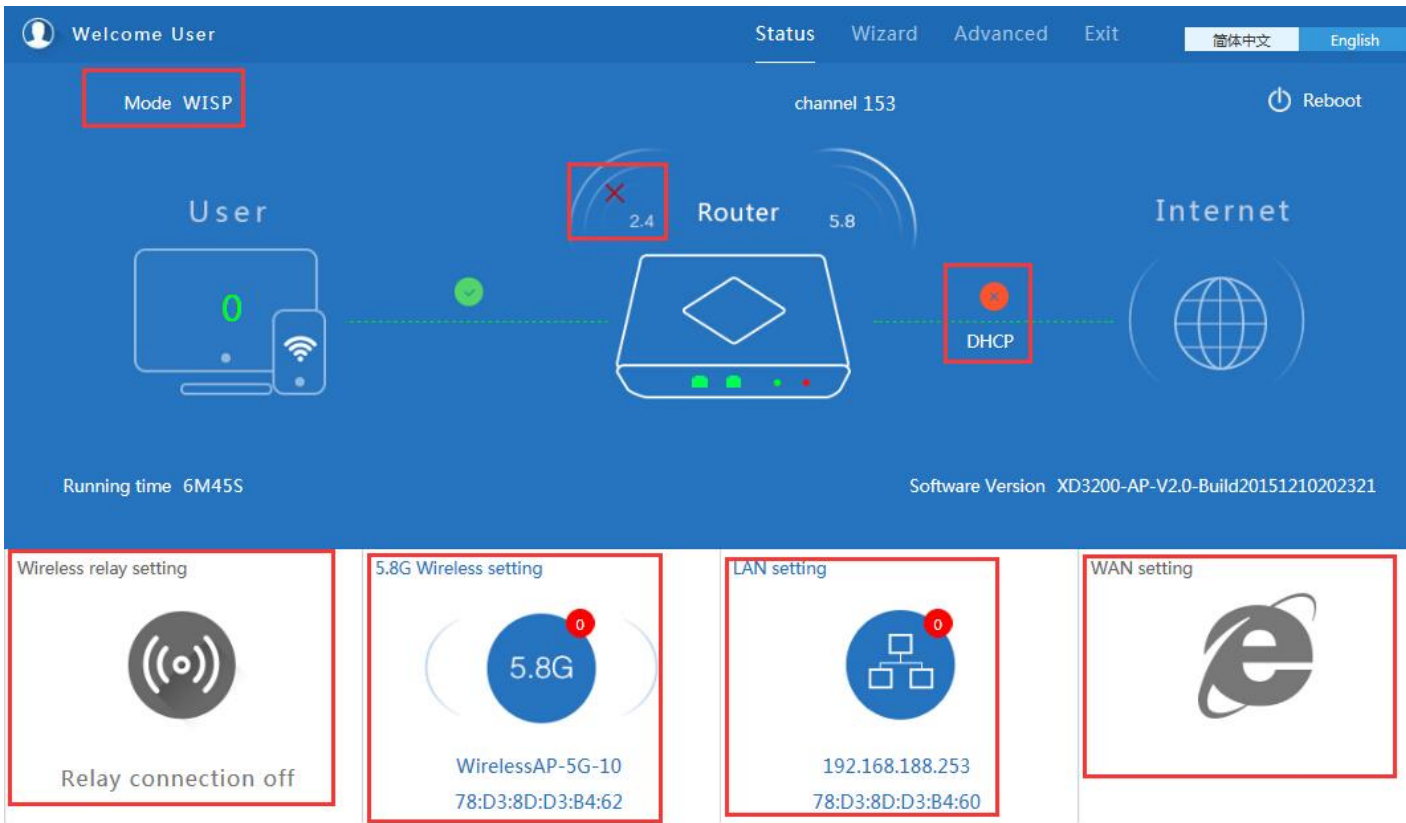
Welcome User

Status Wizard Advanced Exit 简体中文 English

Mode WISP

channel 153

Reboot

User

2.4 Router 5.8

Internet

0

DHCP

Running time 6M45S

Software Version XD3200-AP-V2.0-Build20151210202321

Wireless relay setting

Relay connection off

5.8G Wireless setting

0

5.8G

WirelessAP-5G-10

78:D3:8D:D3:B4:62

LAN setting

0

192.168.188.253

78:D3:8D:D3:B4:60

WAN setting